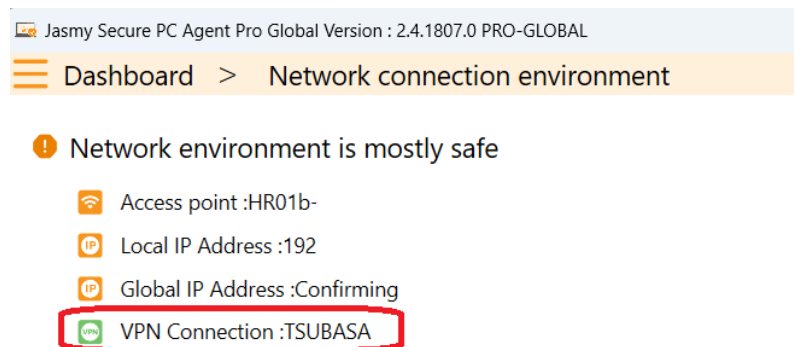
Jasmy Secure PC Agent Pro Global Version : 2.4.1807.0 PRO-GLOBAL

Dashboard > Network connection environment

Network environment is mostly safe

Access point :HR01b-

IP Local IP Address :192

IP Global IP Address :Confirming

VPN VPN Connection :TSUBASA